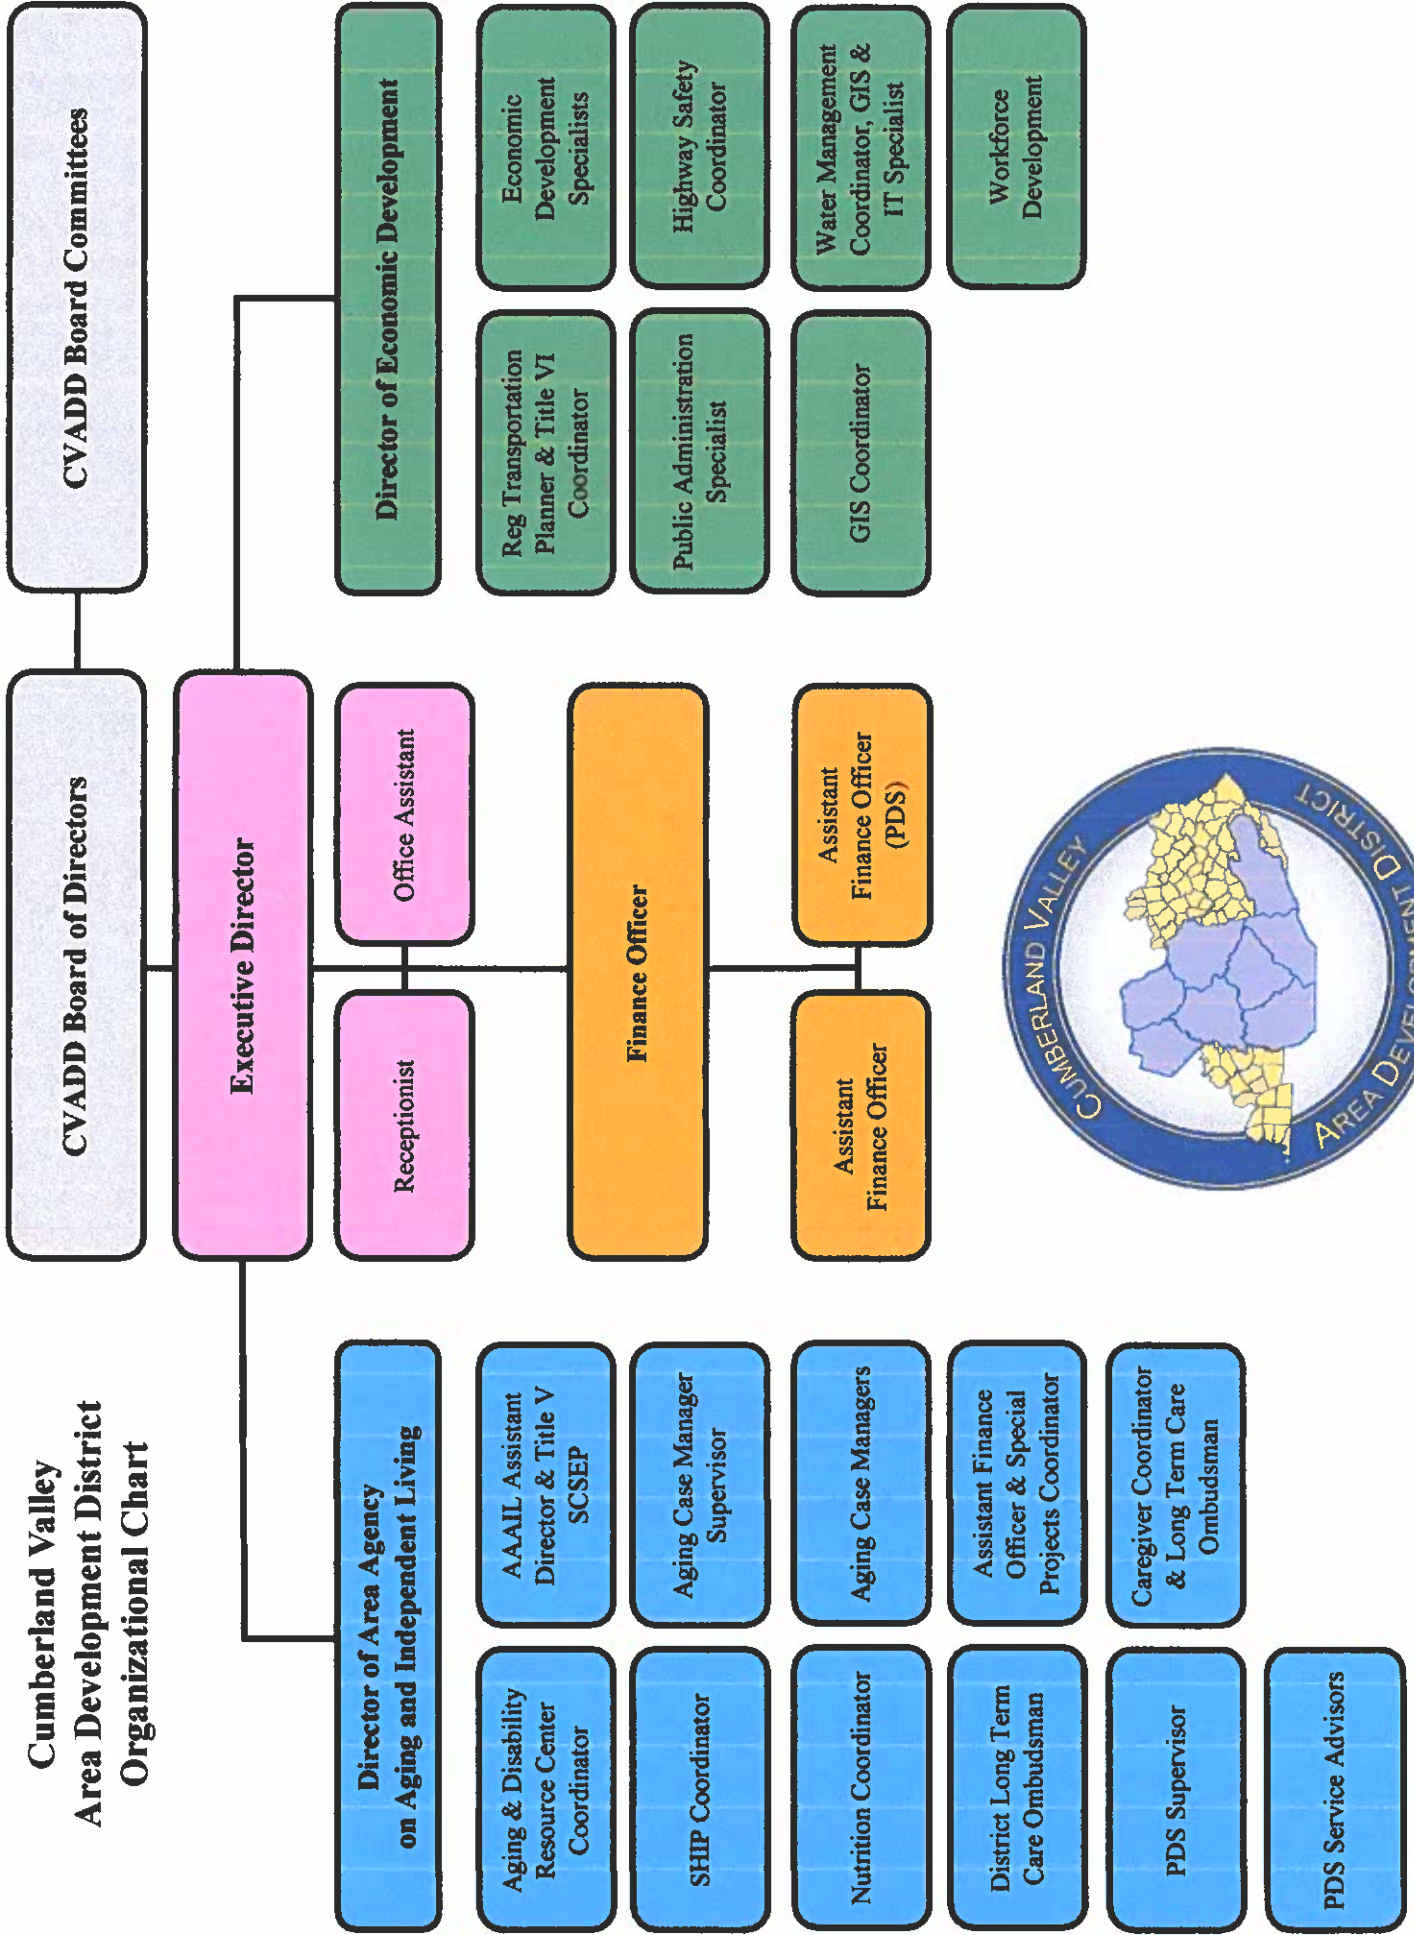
Cumberland Valley
Area Development District
Organizational Chart

CVADD Board of Directors

CVADD Board Committees

Executive Director

Receptionist

Office Assistant

Finance Officer

Assistant Finance Officer

Assistant Finance Officer (PDS)

Director of Economic Development

Reg Transportation Planner & Title VI Coordinator

Economic Development Specialists

Public Administration Specialist

Highway Safety Coordinator

GIS Coordinator

Water Management Coordinator, GIS & IT Specialist

Workforce Development

Director of Area Agency on Aging and Independent Living

Aging & Disability Resource Center Coordinator

AAAIL Assistant Director & Title V SCSEP

SHIP Coordinator

Aging Case Manager Supervisor

Nutrition Coordinator

Aging Case Managers

District Long Term Care Ombudsman

Assistant Finance Officer & Special Projects Coordinator

PDS Supervisor

Caregiver Coordinator & Long Term Care Ombudsman

PDS Service Advisors

Cumberland Valley Area Development District